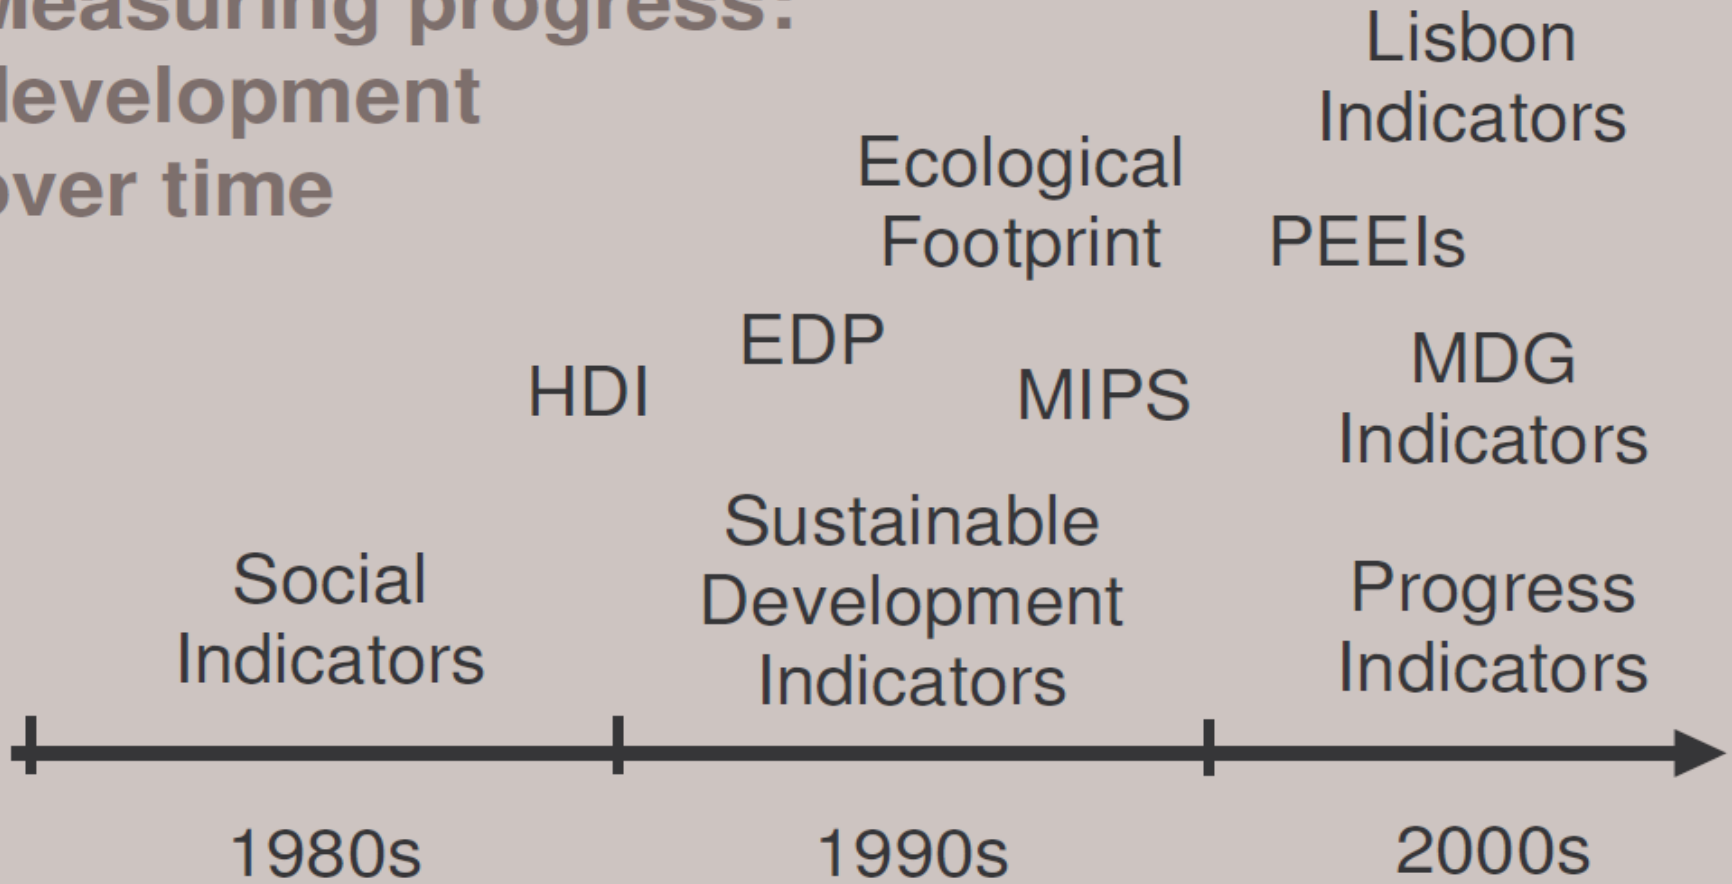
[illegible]easuring progress: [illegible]evelopment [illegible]ver time

Lisbon Indicators

Ecological Footprint

PEEIs

EDP

HDI

MIPS

MDG Indicators

Sustainable Development Indicators

Social Indicators

Progress Indicators

1980s

1990s

2000s